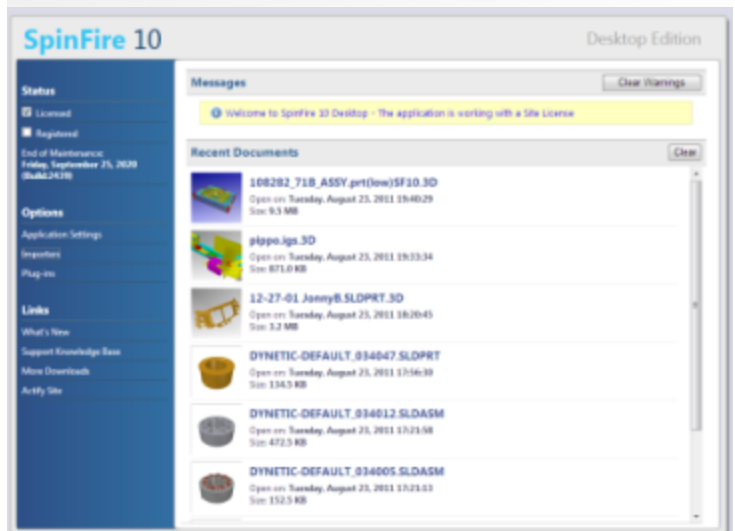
SpinFire 10

Desktop Edition

Status

Licensed

Registered

End of Maintenance:
Friday, September 25, 2020
(Build 2439)

Options

Application Settings

Importers

Plug-ins

Links

What's New

Support Knowledge Base

More Downloads

Actify Site

Messages

Clear Warnings

Welcome to SpinFire 10 Desktop - The application is working with a Site License

Recent Documents

Clear

108282_71B_ASSY.prt(low)SF10.3D
Open on: Tuesday, August 23, 2011 19:40:29
Size: 9.5 MB

pippo.igs.3D
Open on: Tuesday, August 23, 2011 19:33:34
Size: 871.0 KB

12-27-01 JonnyB.SLDPRT.3D
Open on: Tuesday, August 23, 2011 18:20:45
Size: 3.2 MB

DYNETIC-DEFAULT_034047.SLDPRT
Open on: Tuesday, August 23, 2011 17:56:30
Size: 134.5 KB

DYNETIC-DEFAULT_034012.SLDASM
Open on: Tuesday, August 23, 2011 17:21:58
Size: 472.5 KB

DYNETIC-DEFAULT_034005.SLDASM
Open on: Tuesday, August 23, 2011 17:21:13
Size: 152.5 KB